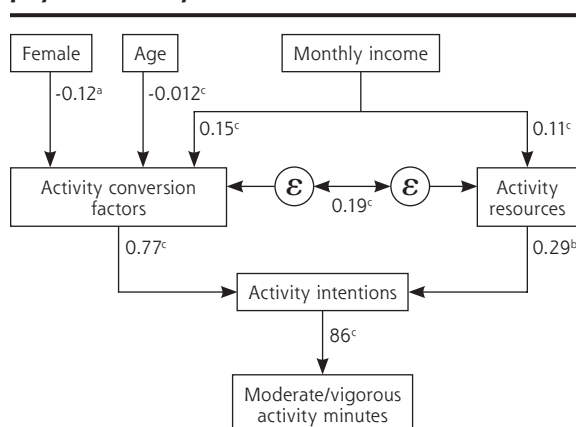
Female

Age

Monthly income

-0.12$^{a}$

-0.012$^{c}$

0.15$^{c}$

0.11$^{c}$

Activity conversion factors

$\varepsilon$

$\varepsilon$

0.19$^{c}$

Activity resources

0.77$^{c}$

0.29$^{b}$

Activity intentions

86$^{c}$

Moderate/vigorous activity minutes